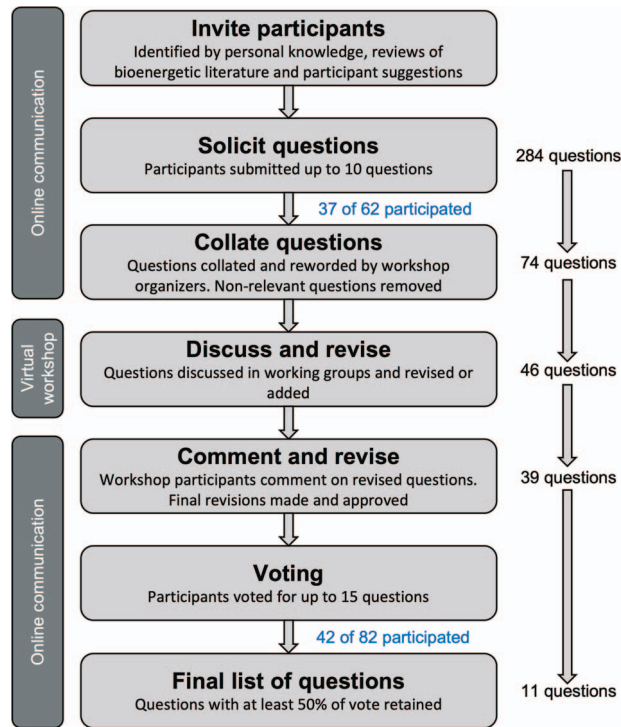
Online communication

Invite participants
Identified by personal knowledge, reviews of bioenergetic literature and participant suggestions

Solicit questions
Participants submitted up to 10 questions

284 questions

37 of 62 participated

Collate questions
Questions collated and reworded by workshop organizers. Non-relevant questions removed

74 questions

Virtual workshop

Discuss and revise
Questions discussed in working groups and revised or added

46 questions

Online communication

Comment and revise
Workshop participants comment on revised questions. Final revisions made and approved

39 questions

Voting
Participants voted for up to 15 questions

42 of 82 participated

Final list of questions
Questions with at least 50% of vote retained

11 questions